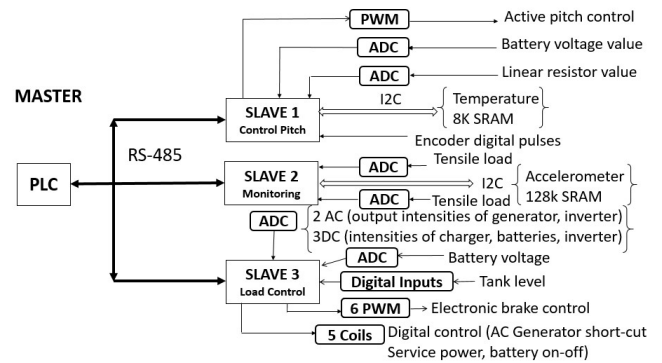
PWM
Active pitch control
ADC
Battery voltage value
ADC
Linear resistor value
MASTER
SLAVE 1
Control Pitch
I2C
Temperature
8K SRAM
Encoder digital pulses
RS-485
PLC
SLAVE 2
Monitoring
ADC
Tensile load
I2C
Accelerometer
128k SRAM
ADC
Tensile load
ADC
2 AC (output intensities of generator, inverter)
3DC (intensities of charger, batteries, inverter)
ADC
Battery voltage
SLAVE 3
Load Control
Digital Inputs
Tank level
6 PWM
Electronic brake control
5 Coils
Digital control (AC Generator short-cut Service power, battery on-off)